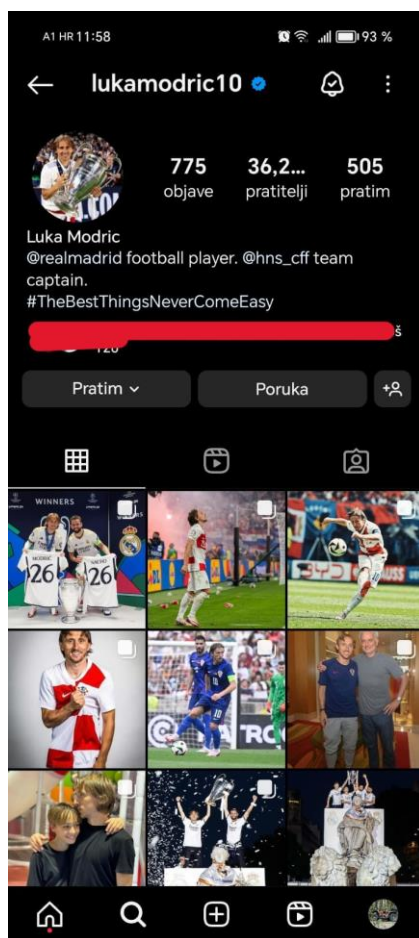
A1 HR 11:58

93 %

lukamodric10

775 objave

36,2... pratitelji

505 pratim

Luka Modric
@realmadrid football player. @hns_cff team captain.
#TheBestThingsNeverComeEasy

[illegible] š

+120

Pratim

Poruka

WINNERS

MODRIĆ 26

KROOS 26